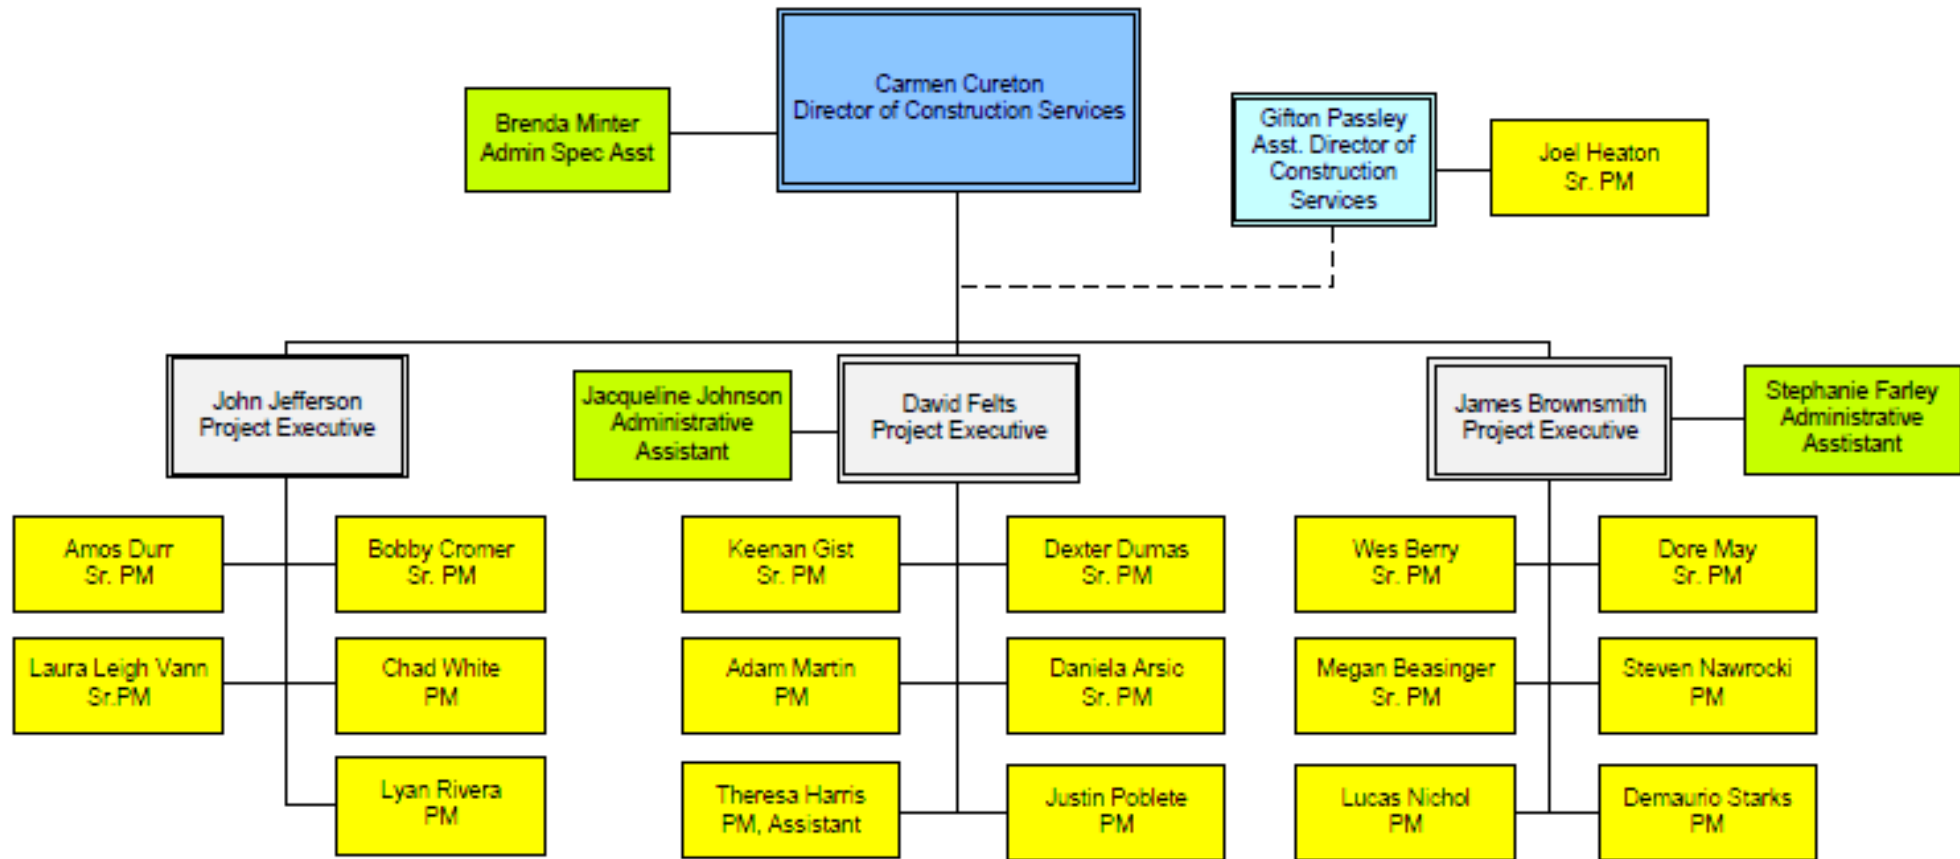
Carmen Cureton
Director of Construction Services

Brenda Minter
Admin Spec Asst

Gifton Passley
Asst. Director of Construction Services

Joel Heaton
Sr. PM

John Jefferson
Project Executive

Jacqueline Johnson
Administrative Assistant

David Felts
Project Executive

James Brownsmith
Project Executive

Stephanie Farley
Administrative Assistant

Amos Durr
Sr. PM

Bobby Cromer
Sr. PM

Laura Leigh Vann
Sr.PM

Chad White
PM

Lyan Rivera
PM

Keenan Gist
Sr. PM

Dexter Dumas
Sr. PM

Adam Martin
PM

Daniela Arsic
Sr. PM

Theresa Harris
PM, Assistant

Justin Poblete
PM

Wes Berry
Sr. PM

Dore May
Sr. PM

Megan Beasinger
Sr. PM

Steven Nawrocki
PM

Lucas Nichol
PM

Demaurio Starks
PM